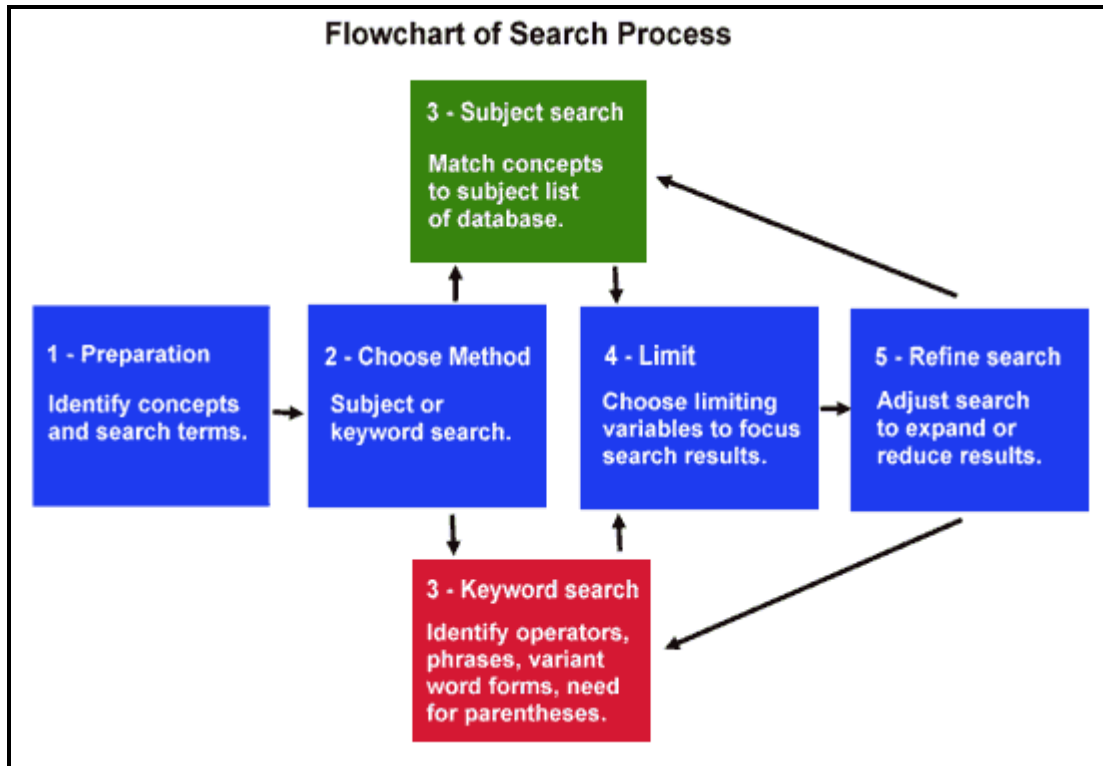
Flowchart of Search Process

3 - Subject search

Match concepts to subject list of database.

1 - Preparation

Identify concepts and search terms.

2 - Choose Method

Subject or keyword search.

4 - Limit

Choose limiting variables to focus search results.

5 - Refine search

Adjust search to expand or reduce results.

3 - Keyword search

Identify operators, phrases, variant word forms, need for parentheses.